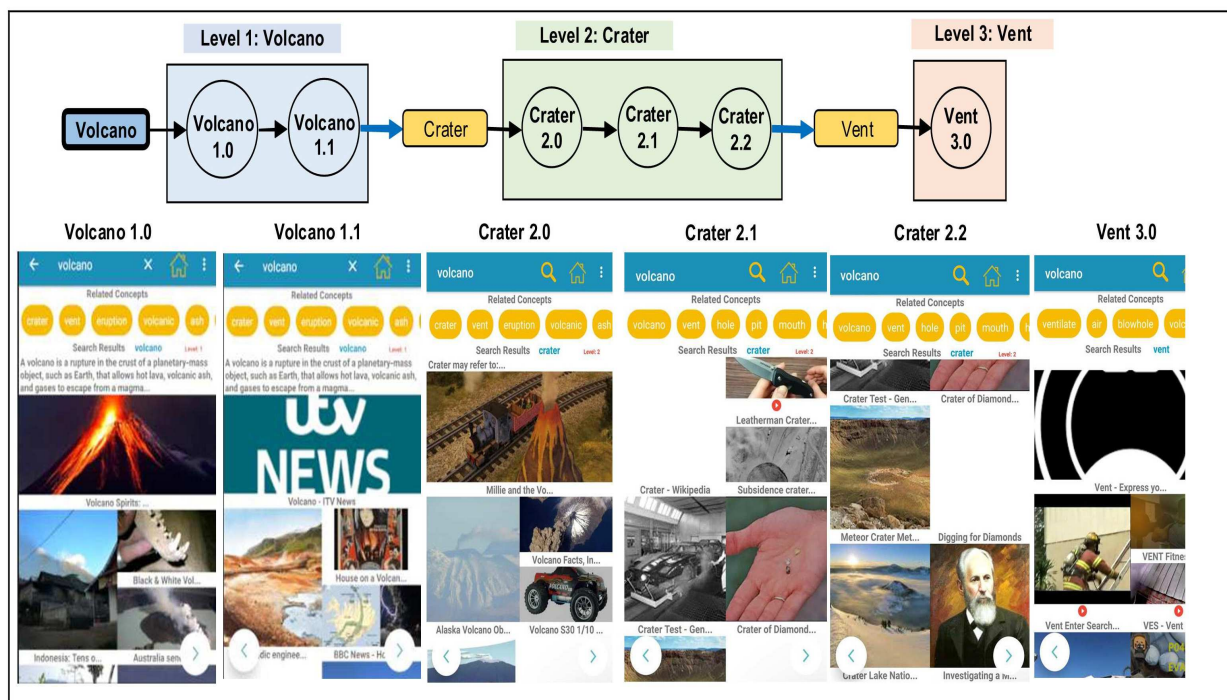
Level 1: Volcano

Level 2: Crater

Level 3: Vent

Volcano

Volcano 1.0

Volcano 1.1

Crater

Crater 2.0

Crater 2.1

Crater 2.2

Vent

Vent 3.0

Volcano 1.0

volcano

Related Concepts

crater vent eruption volcanic ash

Search Results volcano Level: 1

A volcano is a rupture in the crust of a planetary-mass object, such as Earth, that allows hot lava, volcanic ash, and gases to escape from a magma...

Volcano Spirits: ...

Black & White Vol...

Indonesia: Tens o...

Australia sen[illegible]

Volcano 1.1

volcano

Related Concepts

crater vent eruption volcanic ash

Search Results volcano Level: 1

A volcano is a rupture in the crust of a planetary-mass object, such as Earth, that allows hot lava, volcanic ash, and gases to escape from a magma...

ITV NEWS

Volcano - ITV News

House on a Volcan...

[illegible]dic enginee...

BBC News - Ho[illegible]

Crater 2.0

volcano

Related Concepts

crater vent eruption volcanic ash

Search Results crater Level: 2

Crater may refer to:...

Millie and the Vo...

Volcano Facts, In...

Alaska Volcano Ob...

Volcano S30 1/10 ...

Crater 2.1

volcano

Related Concepts

volcano vent hole pit mouth

Search Results crater Level: 2

Leatherman Crater...

Crater - Wikipedia

Subsidence crater...

Crater Test - Gen...

Crater of Diamond...

Crater 2.2

volcano

Related Concepts

volcano vent hole pit mouth

Search Results crater Level: 2

Crater Test - Gen...

Crater of Diamond...

Meteor Crater Met...

Digging for Diamonds

Crater Lake Natio...

Investigating a M...

Vent 3.0

volcano

Related Concepts

ventilate air blowhole volc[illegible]

Search Results vent

Vent - Express yo...

VENT Fitne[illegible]

Vent Enter Search...

VES - Vent